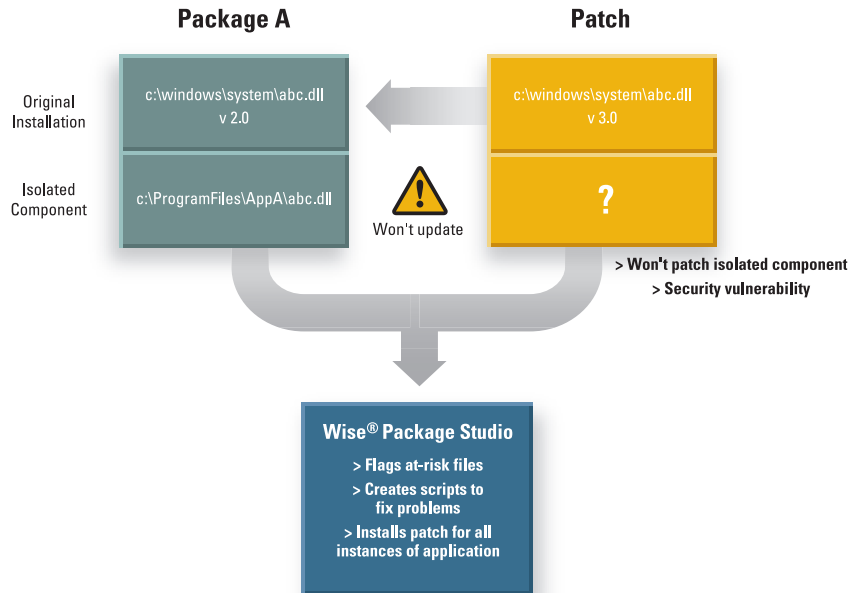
Package A

Patch

Original Installation

c:\windows\system\abc.dll v 2.0

c:\windows\system\abc.dll v 3.0

Isolated Component

c:\ProgramFiles\AppA\abc.dll

Won't update

?

> Won't patch isolated component

> Security vulnerability

Wise® Package Studio

> Flags at-risk files

> Creates scripts to fix problems

> Installs patch for all instances of application